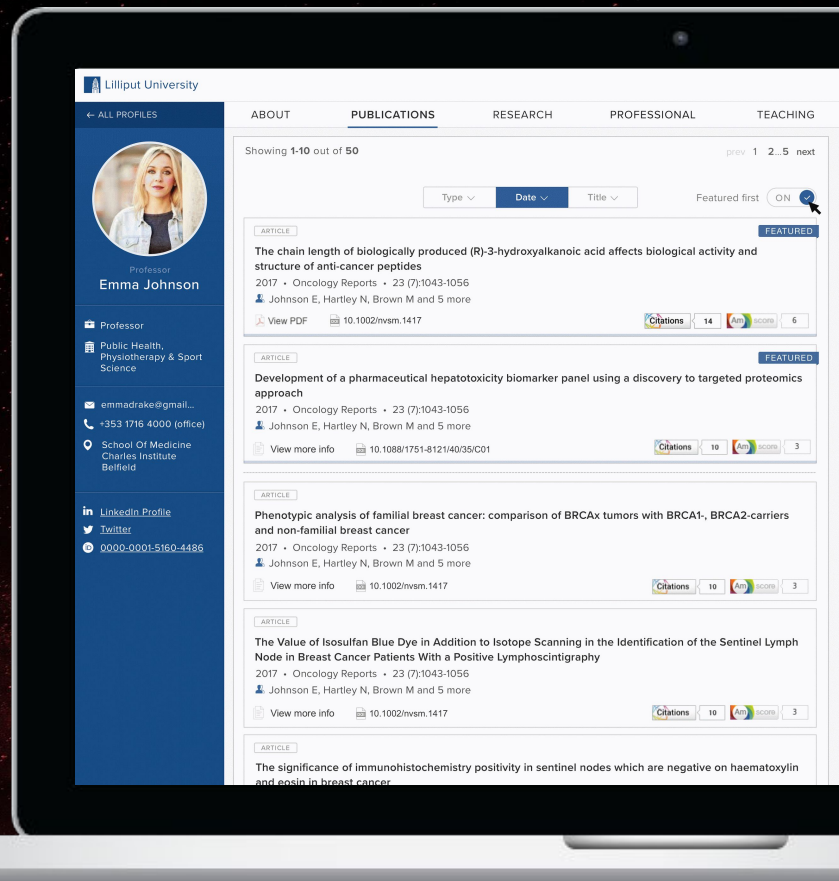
Lilliput University

← ALL PROFILES

Professor
Emma Johnson

Professor

Public Health, Physiotherapy & Sport Science

emmadrake@gmail...

+353 1716 4000 (office)

School Of Medicine Charles Institute Belfield

LinkedIn Profile

Twitter

0000-0001-5160-4486

ABOUT | PUBLICATIONS | RESEARCH | PROFESSIONAL | TEACHING

Showing 1-10 out of 50

prev 1 2...5 next

Type | Date | Title

Featured first ON

ARTICLE
FEATURED
The chain length of biologically produced (R)-3-hydroxyalkanoic acid affects biological activity and structure of anti-cancer peptides
2017 • Oncology Reports • 23 (7):1043-1056
Johnson E, Hartley N, Brown M and 5 more
View PDF 10.1002/nvsm.1417
Citations 14 Am score 6

ARTICLE
FEATURED
Development of a pharmaceutical hepatotoxicity biomarker panel using a discovery to targeted proteomics approach
2017 • Oncology Reports • 23 (7):1043-1056
Johnson E, Hartley N, Brown M and 5 more
View more info 10.1088/1751-8121/40/35/C01
Citations 10 Am score 3

ARTICLE
Phenotypic analysis of familial breast cancer: comparison of BRCAx tumors with BRCA1-, BRCA2-carriers and non-familial breast cancer
2017 • Oncology Reports • 23 (7):1043-1056
Johnson E, Hartley N, Brown M and 5 more
View more info 10.1002/nvsm.1417
Citations 10 Am score 3

ARTICLE
The Value of Isosulfan Blue Dye in Addition to Isotope Scanning in the Identification of the Sentinel Lymph Node in Breast Cancer Patients With a Positive Lymphoscintigraphy
2017 • Oncology Reports • 23 (7):1043-1056
Johnson E, Hartley N, Brown M and 5 more
View more info 10.1002/nvsm.1417
Citations 10 Am score 3

ARTICLE
The significance of immunohistochemistry positivity in sentinel nodes which are negative on haematoxylin and eosin in breast cancer